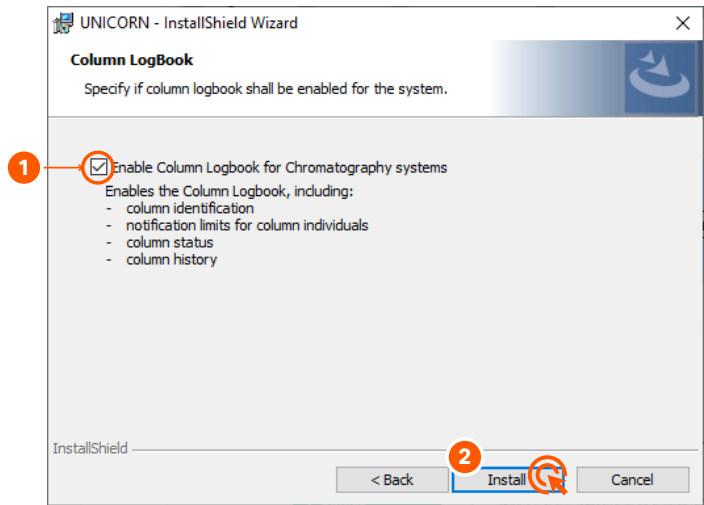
UNICORN - InstallShield Wizard

Column LogBook

Specify if column logbook shall be enabled for the system.

1

Enable Column Logbook for Chromatography systems

Enables the Column Logbook, including:
- column identification
- notification limits for column individuals
- column status
- column history

InstallShield

2

< Back

Install

Cancel